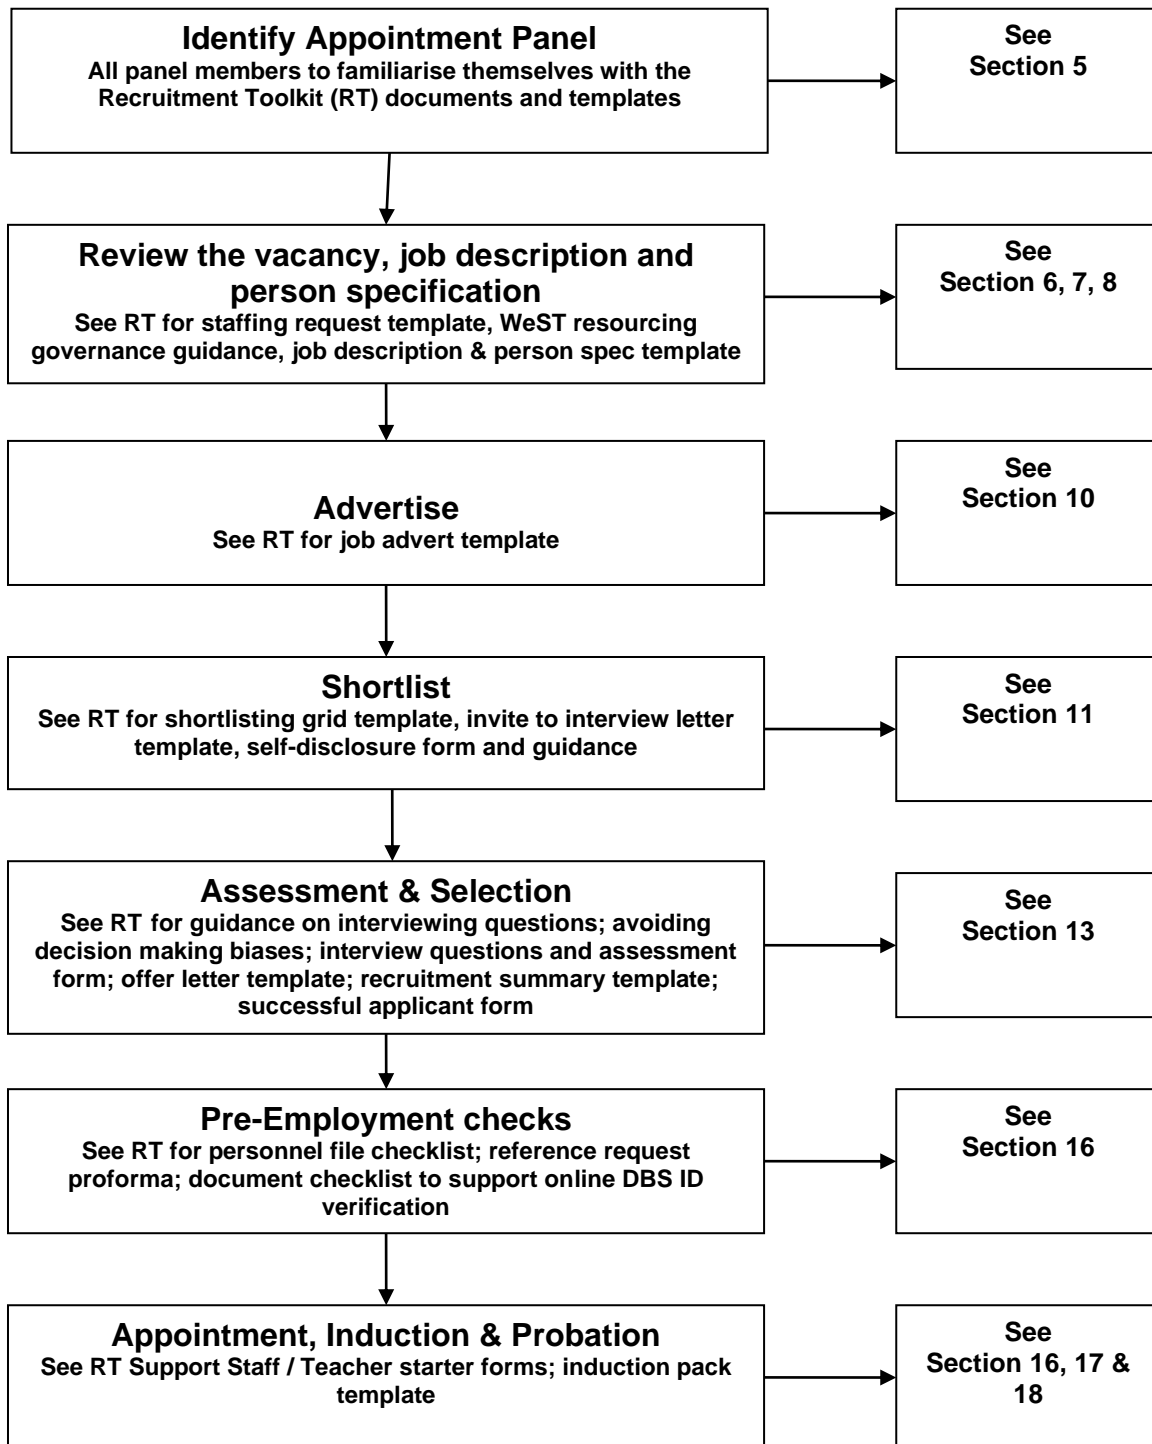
Identify Appointment Panel
All panel members to familiarise themselves with the Recruitment Toolkit (RT) documents and templates

See Section 5

Review the vacancy, job description and person specification
See RT for staffing request template, WeST resourcing governance guidance, job description & person spec template

See Section 6, 7, 8

Advertise
See RT for job advert template

See Section 10

Shortlist
See RT for shortlisting grid template, invite to interview letter template, self-disclosure form and guidance

See Section 11

Assessment & Selection
See RT for guidance on interviewing questions; avoiding decision making biases; interview questions and assessment form; offer letter template; recruitment summary template; successful applicant form

See Section 13

Pre-Employment checks
See RT for personnel file checklist; reference request proforma; document checklist to support online DBS ID verification

See Section 16

Appointment, Induction & Probation
See RT Support Staff / Teacher starter forms; induction pack template

See Section 16, 17 & 18